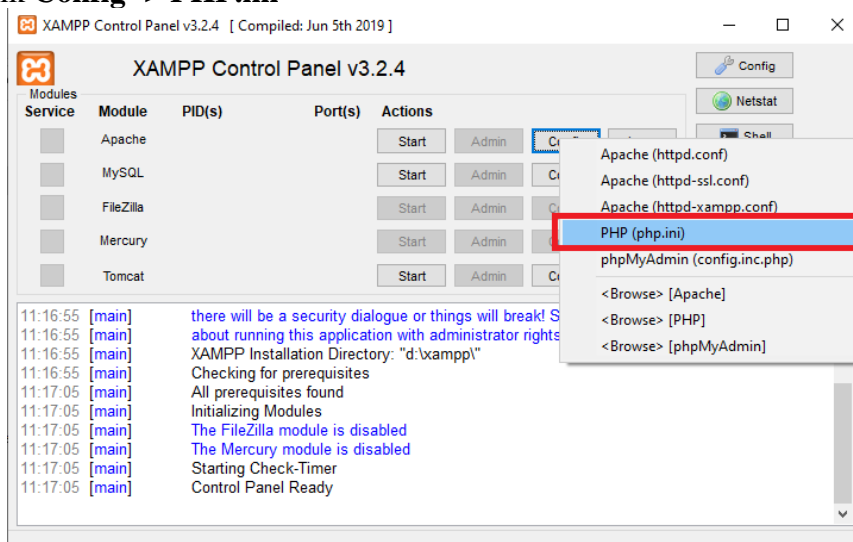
XAMPP Control Panel v3.2.4 [ Compiled: Jun 5th 2019 ]

XAMPP Control Panel v3.2.4

Config
Netstat
Shell

Modules
Service Module PID(s) Port(s) Actions

| Module | Actions | | |
|---|---|---|---|
| Apache | Start | Admin | Config |
| MySQL | Start | Admin | Co |
| FileZilla | Start | Admin | Co |
| Mercury | Start | Admin | C |
| Tomcat | Start | Admin | Co |

Apache (httpd.conf)
Apache (httpd-ssl.conf)
Apache (httpd-xampp.conf)
PHP (php.ini)
phpMyAdmin (config.inc.php)
<Browse> [Apache]
<Browse> [PHP]
<Browse> [phpMyAdmin]

11:16:55 [main] there will be a security dialogue or things will break! S
11:16:55 [main] about running this application with administrator rights
11:16:55 [main] XAMPP Installation Directory: "d:\xampp\"
11:16:55 [main] Checking for prerequisites
11:17:05 [main] All prerequisites found
11:17:05 [main] Initializing Modules
11:17:05 [main] The FileZilla module is disabled
11:17:05 [main] The Mercury module is disabled
11:17:05 [main] Starting Check-Timer
11:17:05 [main] Control Panel Ready